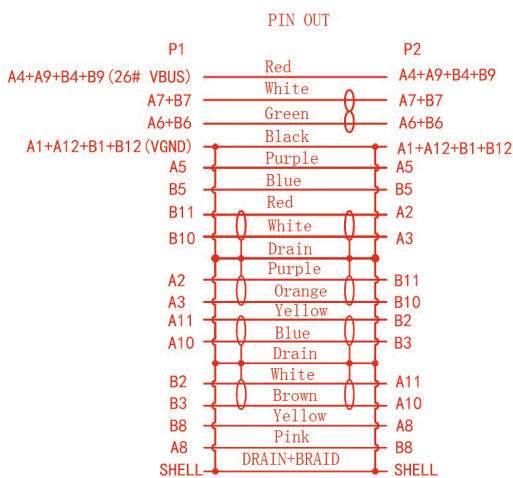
PIN OUT

P1

P2

A4+A9+B4+B9(26# VBUS) Red A4+A9+B4+B9
A7+B7 White A7+B7
A6+B6 Green A6+B6
A1+A12+B1+B12(VGND) Black A1+A12+B1+B12
A5 Purple A5
B5 Blue B5
B11 Red A2
B10 White A3
Drain
A2 Purple B11
A3 Orange B10
A11 Yellow B2
A10 Blue B3
Drain
B2 White A11
B3 Brown A10
B8 Yellow A8
A8 Pink B8
SHELL DRAIN+BRAID SHELL